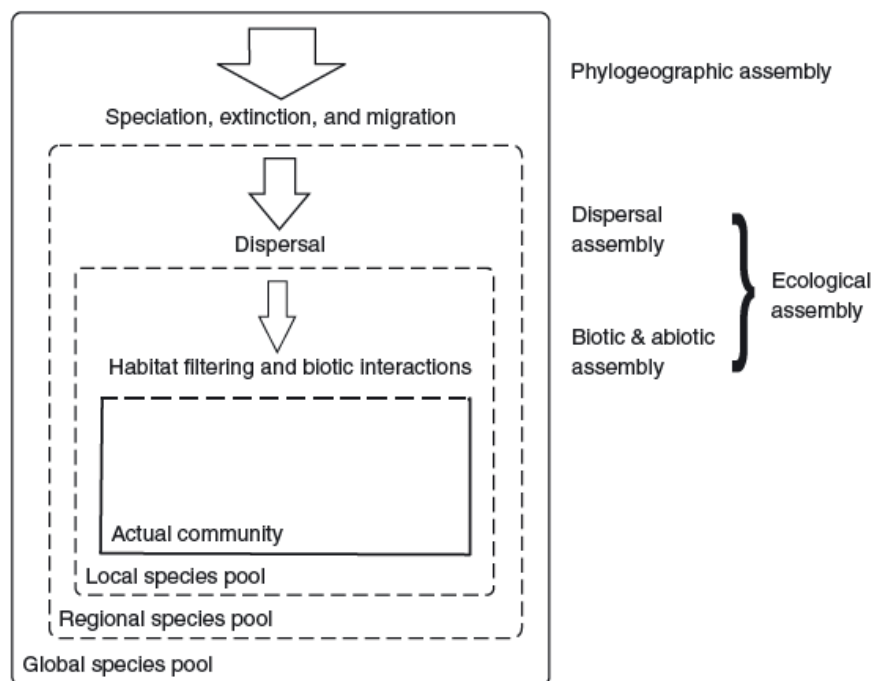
Speciation, extinction, and migration

Dispersal

Habitat filtering and biotic interactions

Actual community

Local species pool

Regional species pool

Global species pool

Phylogeographic assembly

Dispersal assembly

Biotic & abiotic assembly

Ecological assembly